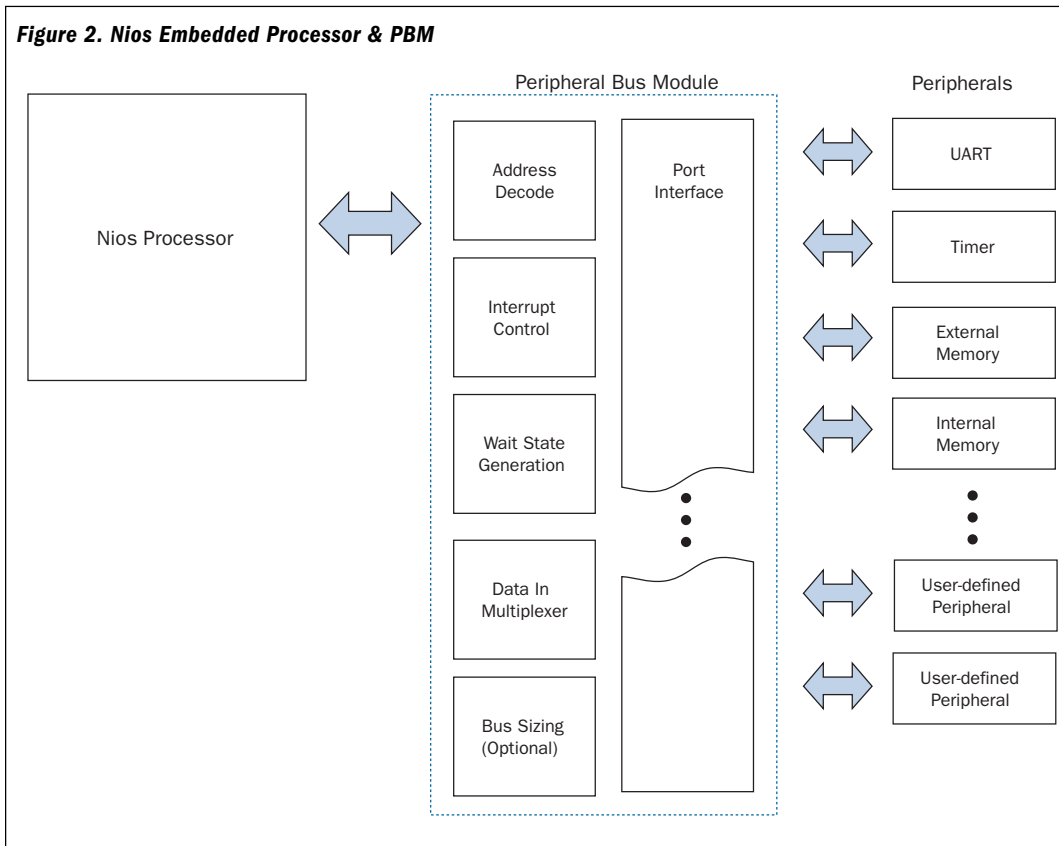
Figure 2. Nios Embedded Processor & PBM

Nios Processor

Peripheral Bus Module

Address Decode

Interrupt Control

Wait State Generation

Data In Multiplexer

Bus Sizing (Optional)

Port Interface

Peripherals

UART

Timer

External Memory

Internal Memory

User-defined Peripheral

User-defined Peripheral